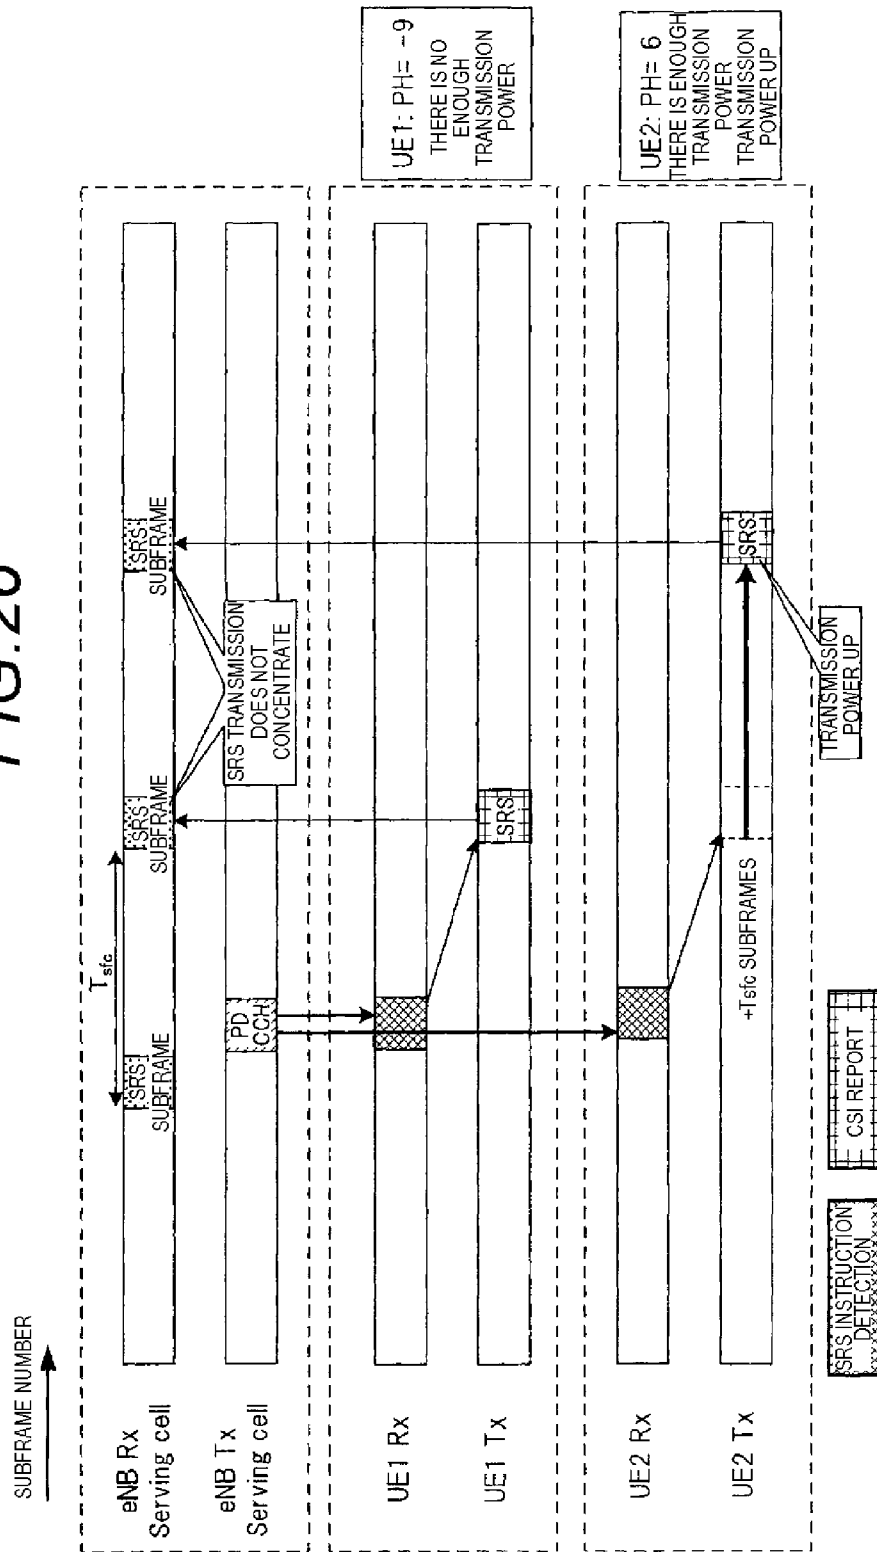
FIG.20

SUBFRAME NUMBER

$T_{sfc}$

eNB Rx Serving cell

SRS SUBFRAME

SRS SUBFRAME

SRS SUBFRAME

SRS TRANSMISSION DOES NOT CONCENTRATE

eNB Tx Serving cell

PD CCH

UE1 Rx

UE1 Tx

SRS

UE1: PH= −9 THERE IS NO ENOUGH TRANSMISSION POWER

UE2 Rx

UE2 Tx

+Tsfc SUBFRAMES

SRS

TRANSMISSION POWER UP

UE2: PH= 6 THERE IS ENOUGH TRANSMISSION POWER TRANSMISSION POWER UP

SRS INSTRUCTION DETECTION

CSI REPORT